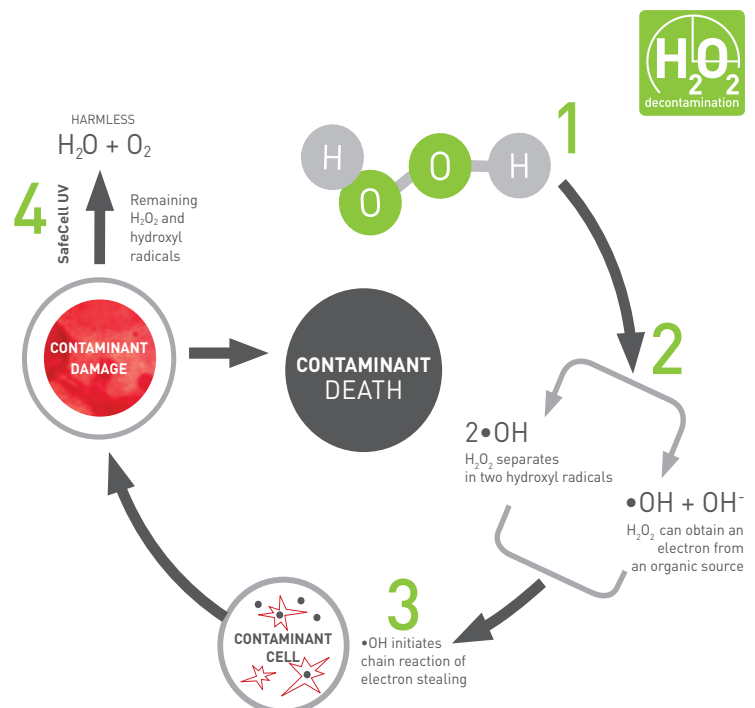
$H_2O_2$
decontamination

HARMLESS
$H_2O + O_2$

4
SafeCell UV

Remaining $H_2O_2$ and hydroxyl radicals

H
O
O
H

1

2

2•OH
$H_2O_2$ separates in two hydroxyl radicals

•OH + OH⁻
$H_2O_2$ can obtain an electron from an organic source

CONTAMINANT DAMAGE

CONTAMINANT DEATH

3
•OH initiates chain reaction of electron stealing

CONTAMINANT CELL